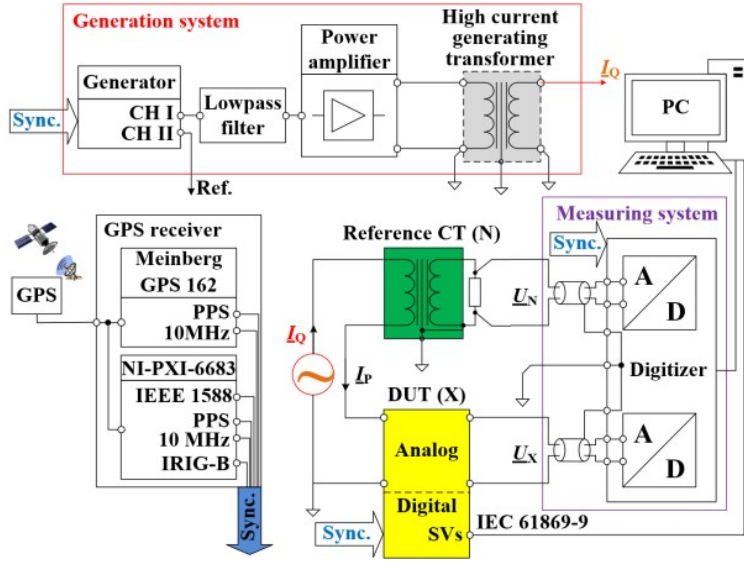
Generation system

Sync.

Generator

CH I

CH II

Lowpass filter

Power amplifier

High current generating transformer

$\underline{I}_Q$

PC

Ref.

GPS receiver

Meinberg GPS 162

PPS

10MHz

NI-PXI-6683

IEEE 1588

PPS

10 MHz

IRIG-B

GPS

Sync.

Reference CT (N)

$\underline{I}_Q$

$\underline{I}_P$

$\underline{U}_N$

DUT (X)

Analog

Digital

SVs

IEC 61869-9

Sync.

$\underline{U}_X$

Measuring system

Sync.

A

D

Digitizer

A

D